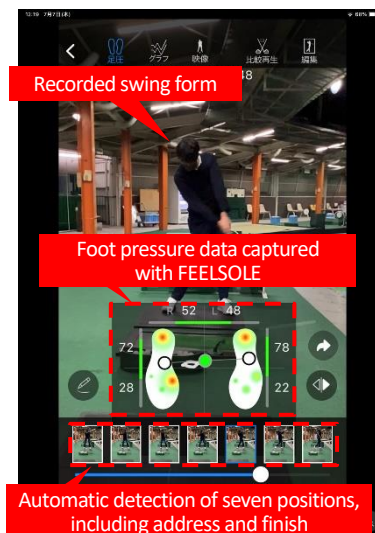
12:19 7月7日(木)

88%

<

足圧

グラフ

映像

比較再生

編集

48

Recorded swing form

Foot pressure data captured with FEELSOLE

R 52

L 48

72

28

78

22

Automatic detection of seven positions, including address and finish